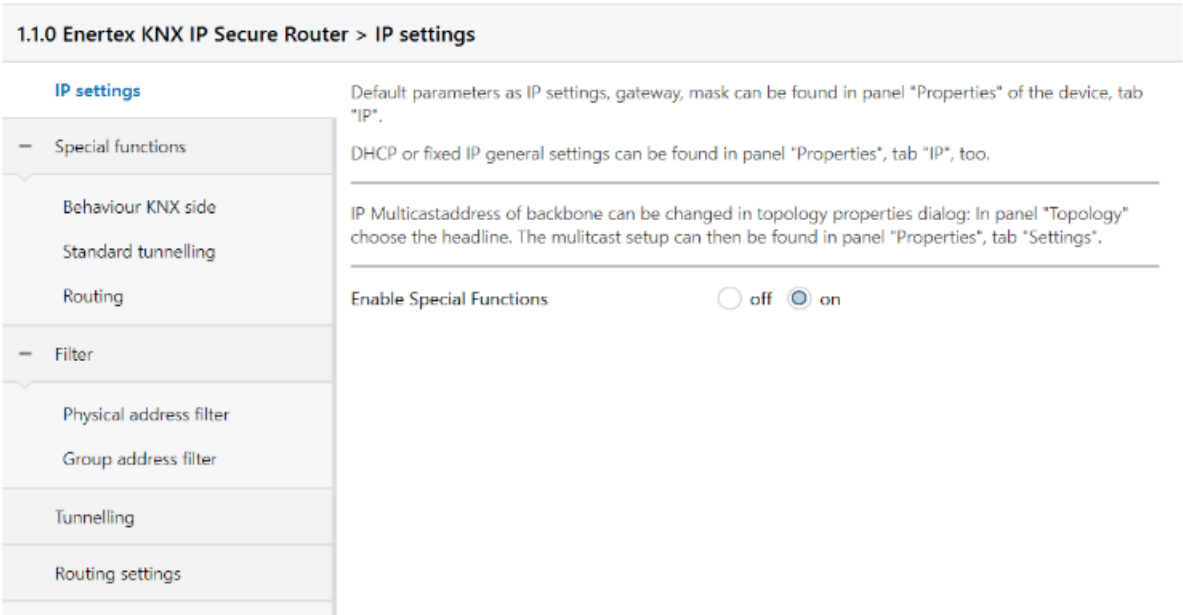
1.1.0 Enertex KNX IP Secure Router > IP settings

IP settings

− Special functions

Behaviour KNX side

Standard tunnelling

Routing

− Filter

Physical address filter

Group address filter

Tunnelling

Routing settings

Default parameters as IP settings, gateway, mask can be found in panel "Properties" of the device, tab "IP".

DHCP or fixed IP general settings can be found in panel "Properties", tab "IP", too.

IP Multicastaddress of backbone can be changed in topology properties dialog: In panel "Topology" choose the headline. The mulitcast setup can then be found in panel "Properties", tab "Settings".

Enable Special Functions off on